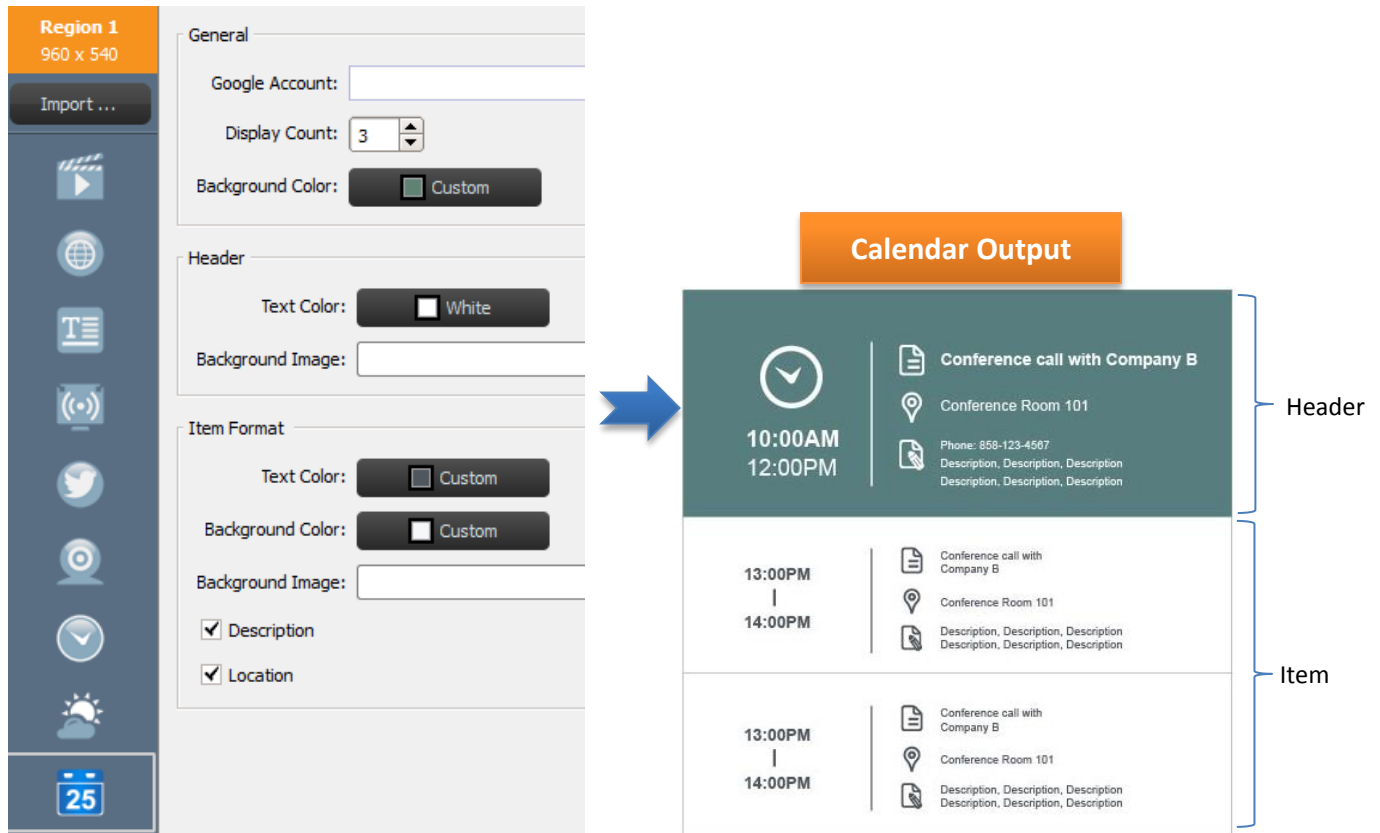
Region 1
960 x 540

Import ...

25

General

Google Account:

Display Count: 3

Background Color: Custom

Header

Text Color: White

Background Image:

Item Format

Text Color: Custom

Background Color: Custom

Background Image:

Description

Location

Calendar Output

10:00AM
12:00PM

Conference call with Company B

Conference Room 101

Phone: 858-123-4567
Description, Description, Description
Description, Description, Description

Header

13:00PM
|
14:00PM

Conference call with Company B

Conference Room 101

Description, Description, Description
Description, Description, Description

Item

13:00PM
|
14:00PM

Conference call with Company B

Conference Room 101

Description, Description, Description
Description, Description, Description